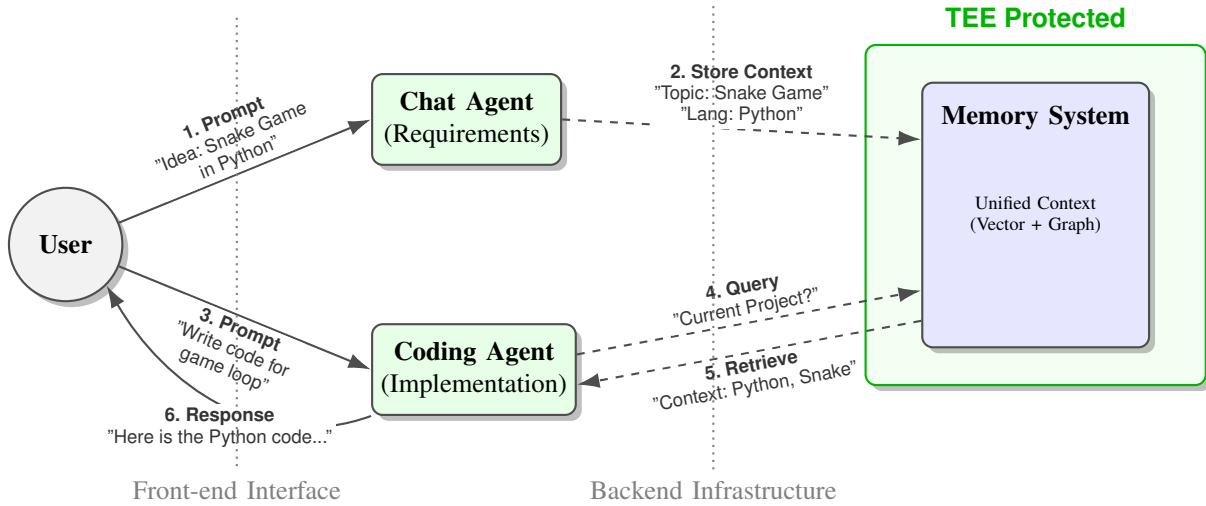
TEE Protected

User

1. Prompt
"Idea: Snake Game in Python"

Chat Agent
(Requirements)

2. Store Context
"Topic: Snake Game"
"Lang: Python"

Memory System

Unified Context
(Vector + Graph)

3. Prompt
"Write code for game loop"

Coding Agent
(Implementation)

4. Query
"Current Project?"

5. Retrieve
"Context: Python, Snake"

6. Response
"Here is the Python code..."

Front-end Interface

Backend Infrastructure